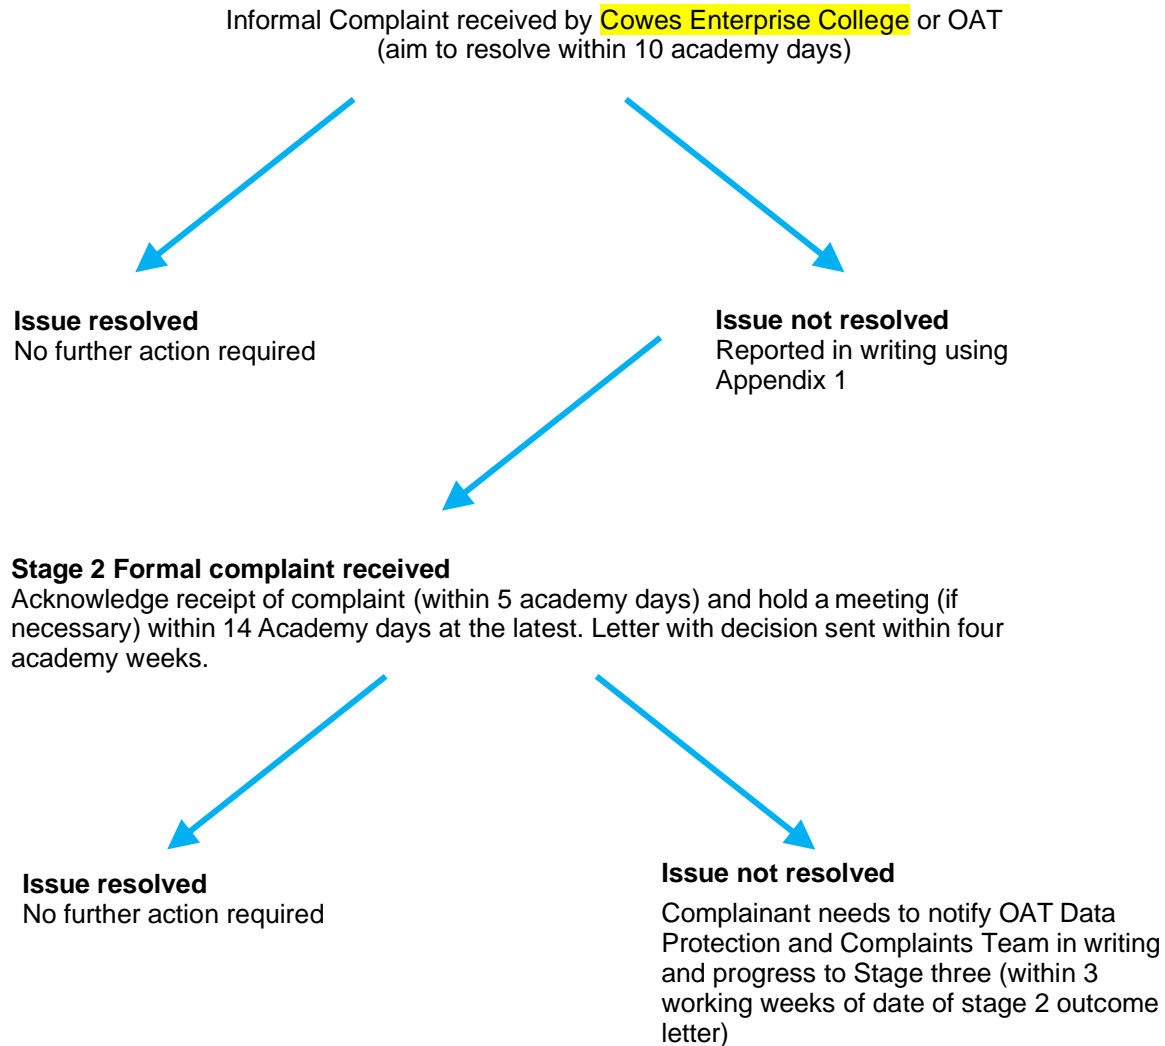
Informal Complaint received by Cowes Enterprise College or OAT
(aim to resolve within 10 academy days)

**Issue resolved**
No further action required

**Issue not resolved**
Reported in writing using Appendix 1

**Stage 2 Formal complaint received**
Acknowledge receipt of complaint (within 5 academy days) and hold a meeting (if necessary) within 14 Academy days at the latest. Letter with decision sent within four academy weeks.

**Issue resolved**
No further action required

**Issue not resolved**

Complainant needs to notify OAT Data Protection and Complaints Team in writing and progress to Stage three (within 3 working weeks of date of stage 2 outcome letter)